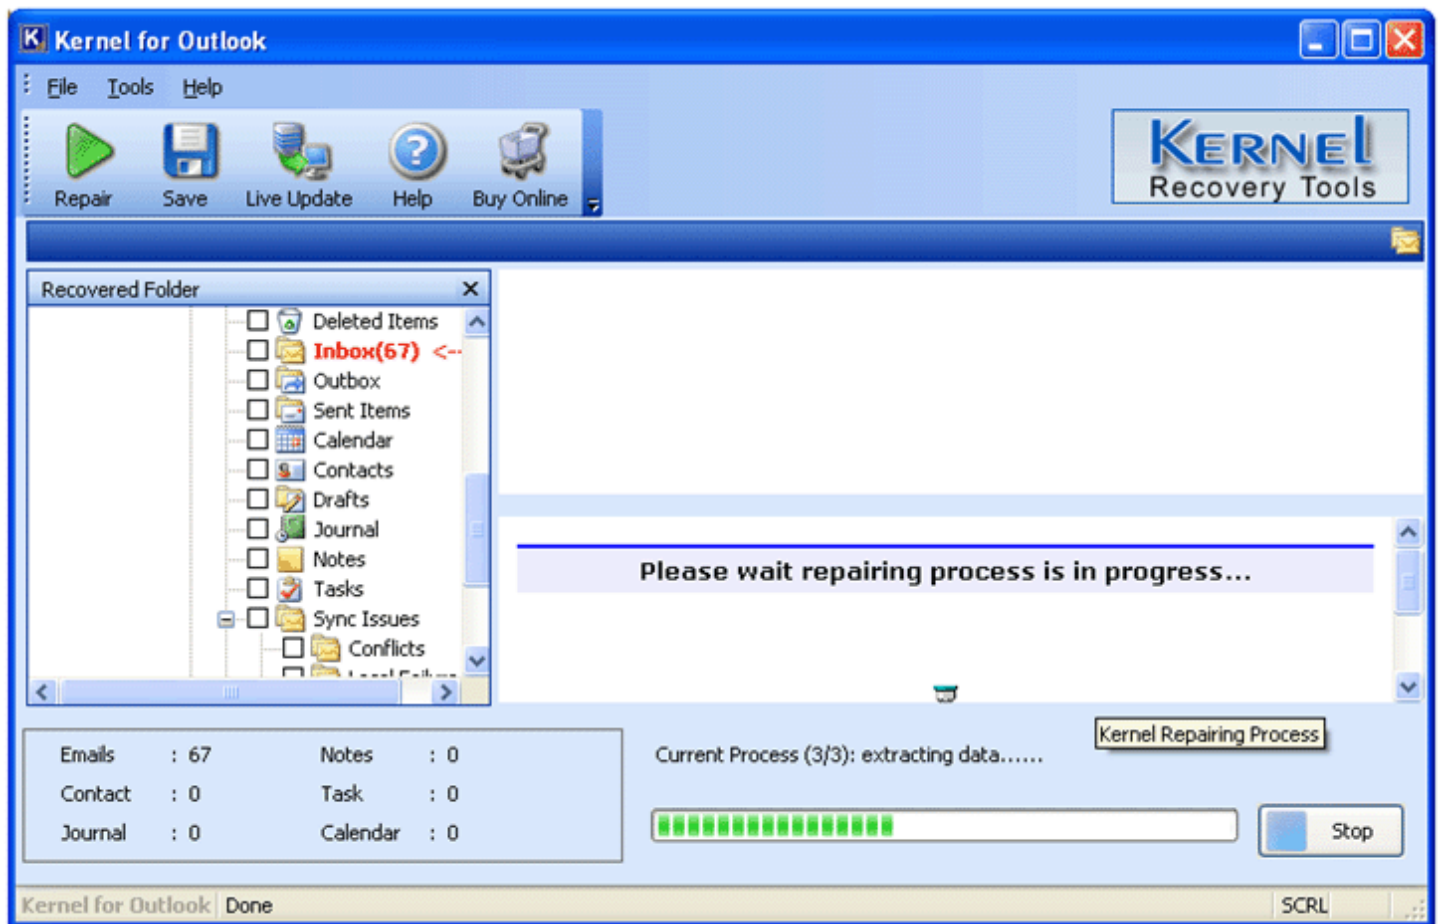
Kernel for Outlook

File Tools Help

Repair Save Live Update Help Buy Online

KERNEL
Recovery Tools

Recovered Folder

Deleted Items
Inbox(67) <--
Outbox
Sent Items
Calendar
Contacts
Drafts
Journal
Notes
Tasks
Sync Issues
Conflicts
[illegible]

Please wait repairing process is in progress...

| Emails | : 67 | Notes | : 0 |
|---|---|---|---|
| Contact | : 0 | Task | : 0 |
| Journal | : 0 | Calendar | : 0 |

Kernel Repairing Process

Current Process (3/3): extracting data......

Stop

Kernel for Outlook Done SCRL